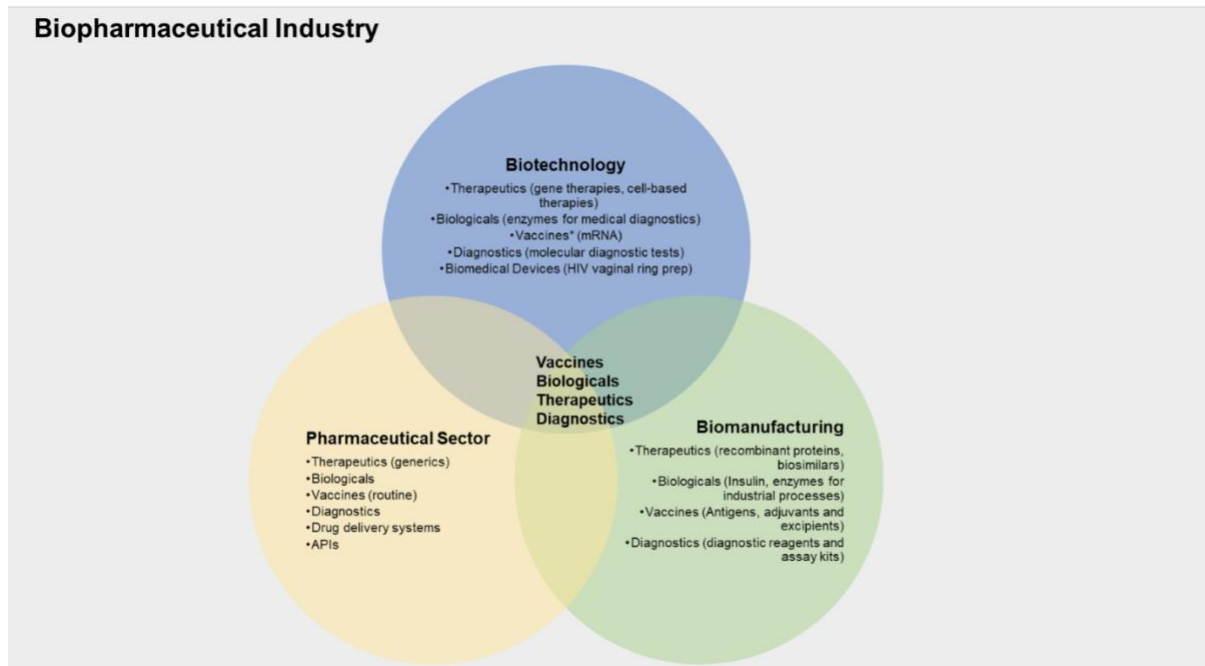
Biopharmaceutical Industry

Biotechnology
•Therapeutics (gene therapies, cell-based therapies)
•Biologicals (enzymes for medical diagnostics)
•Vaccines* (mRNA)
•Diagnostics (molecular diagnostic tests)
•Biomedical Devices (HIV vaginal ring prep)

Vaccines
Biologicals
Therapeutics
Diagnostics

Pharmaceutical Sector
•Therapeutics (generics)
•Biologicals
•Vaccines (routine)
•Diagnostics
•Drug delivery systems
•APIs

Biomanufacturing
•Therapeutics (recombinant proteins, biosimilars)
•Biologicals (Insulin, enzymes for industrial processes)
•Vaccines (Antigens, adjuvants and excipients)
•Diagnostics (diagnostic reagents and assay kits)